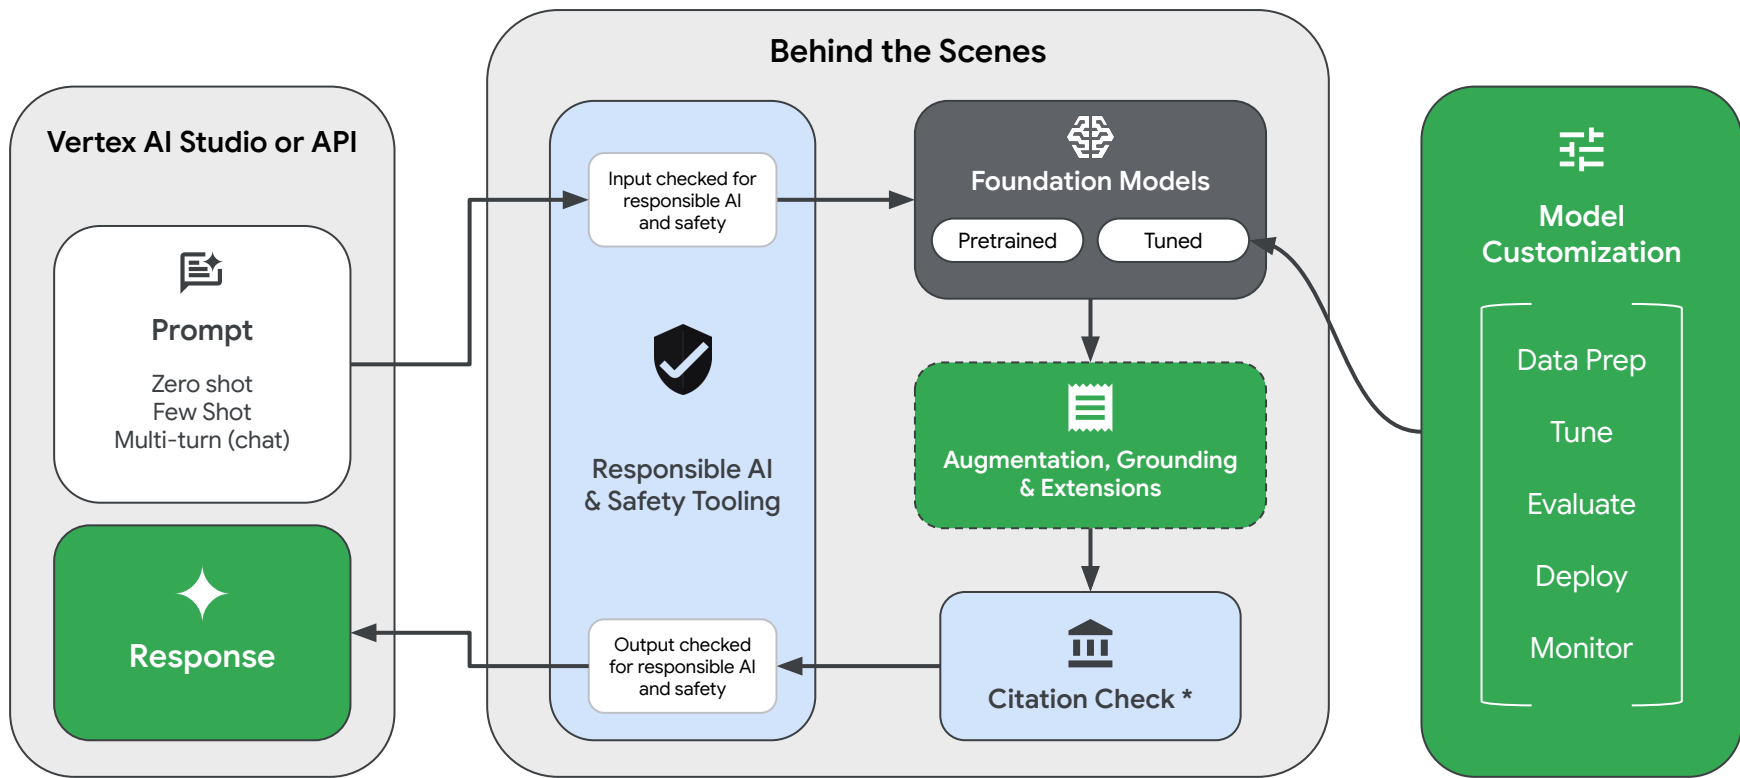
Vertex AI Studio or API

Prompt

Zero shot
Few Shot
Multi-turn (chat)

Response

Behind the Scenes

Input checked for responsible AI and safety

Responsible AI & Safety Tooling

Output checked for responsible AI and safety

Foundation Models

Pretrained

Tuned

Augmentation, Grounding & Extensions

Citation Check *

Model Customization

Data Prep

Tune

Evaluate

Deploy

Monitor